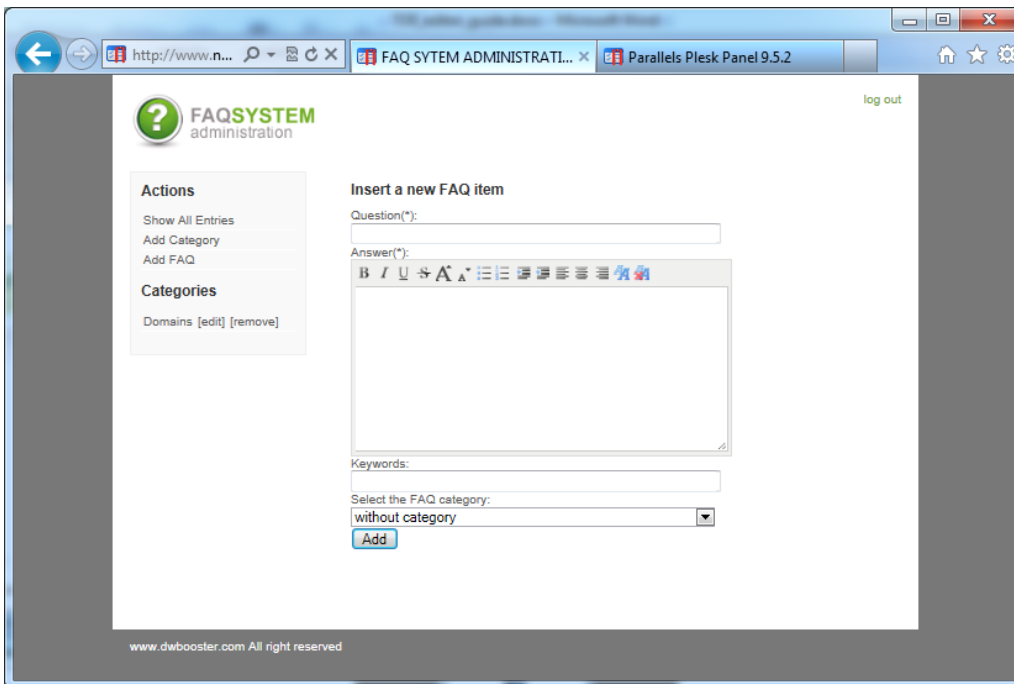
http://www.n...

FAQ SYTEM ADMINISTRATI... ×

Parallels Plesk Panel 9.5.2

FAQSYSTEM administration

log out

Actions

Show All Entries

Add Category

Add FAQ

Categories

Domains [edit] [remove]

Insert a new FAQ item

Question(*):

Answer(*):

B I U

Keywords:

Select the FAQ category:

without category

Add

www.dwbooster.com All right reserved